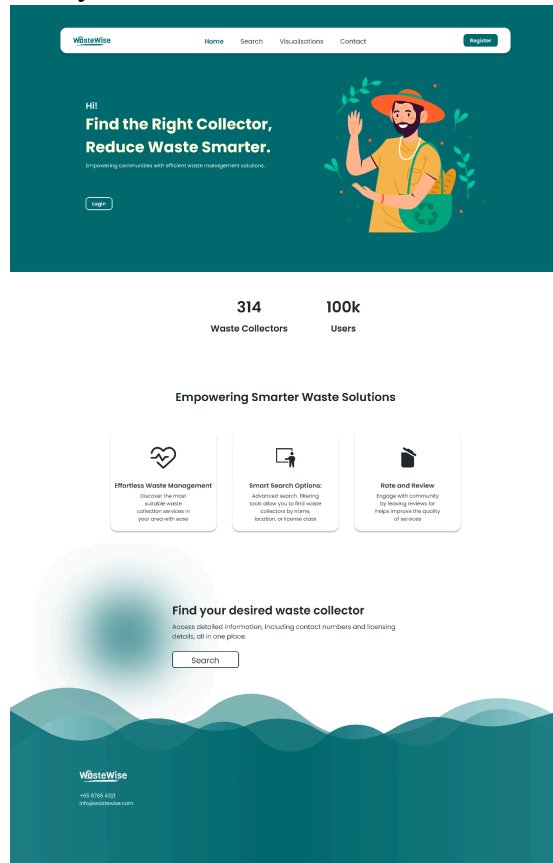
WasteWise

Home Search Visualisations Contact

Register

Hi!

Find the Right Collector, Reduce Waste Smarter.

Empowering communities with efficient waste management solutions.

Login

314
Waste Collectors

100k
Users

Empowering Smarter Waste Solutions

Effortless Waste Management
Discover the most suitable waste collection services in your area with ease

Smart Search Options:
Advanced search filtering tools allow you to find waste collectors by name, location, or license class

Rate and Review
Engage with community by leaving reviews for helps improve the quality of services

Find your desired waste collector

Access detailed information, including contact numbers and licensing details, all in one place.

Search

WasteWise

+65 6765 4321
info@wastewise.com